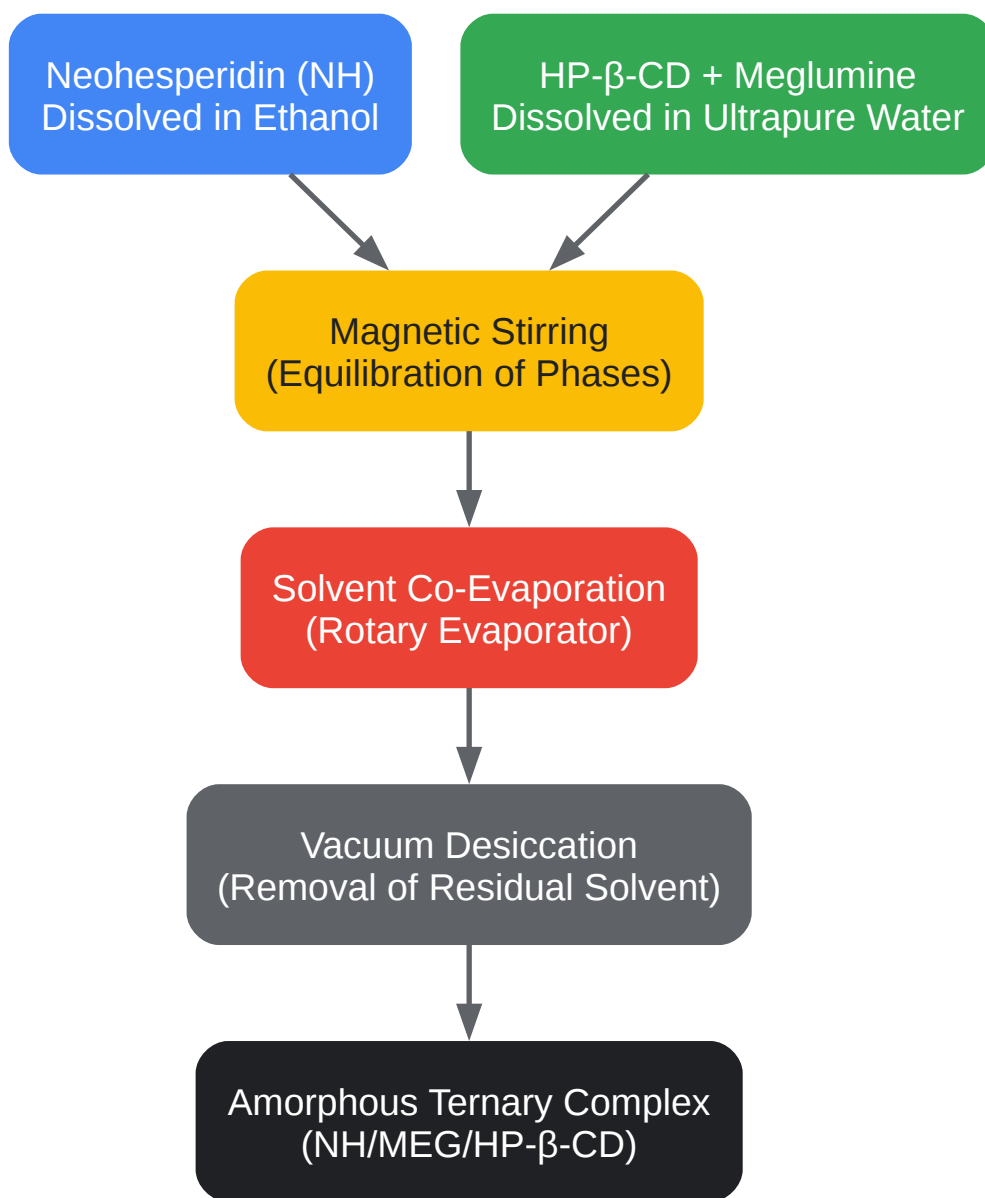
Neohesperidin (NH)
Dissolved in Ethanol

HP-β-CD + Meglumine
Dissolved in Ultrapure Water

Magnetic Stirring
(Equilibration of Phases)

Solvent Co-Evaporation
(Rotary Evaporator)

Vacuum Desiccation
(Removal of Residual Solvent)

Amorphous Ternary Complex
(NH/MEG/HP-β-CD)